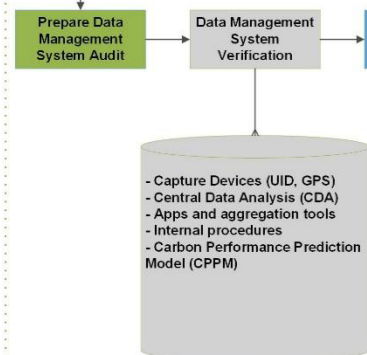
Prepare Data Management System Audit

Data Management System Verification

- Capture Devices (UID, GPS)
- Central Data Analysis (CDA)
- Apps and aggregation tools
- Internal procedures
- Carbon Performance Prediction Model (CPPM)